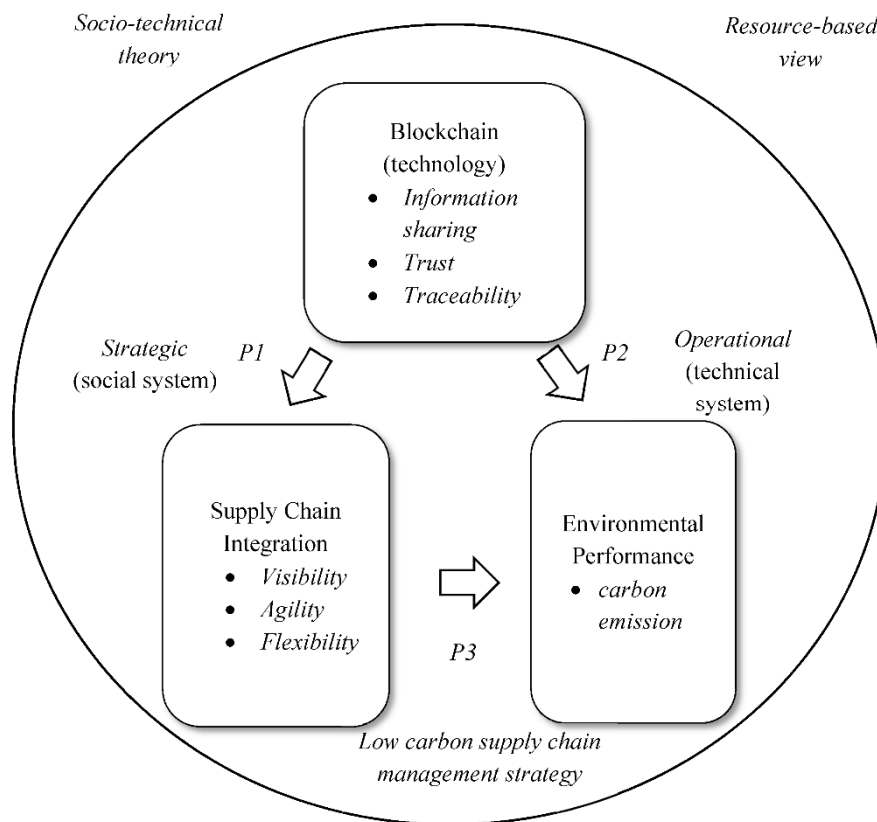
Socio-technical theory

Resource-based view

Blockchain (technology)
- Information sharing
- Trust
- Traceability

Strategic (social system)

P1

P2

Operational (technical system)

Supply Chain Integration
- Visibility
- Agility
- Flexibility

P3

Environmental Performance
- carbon emission

Low carbon supply chain management strategy